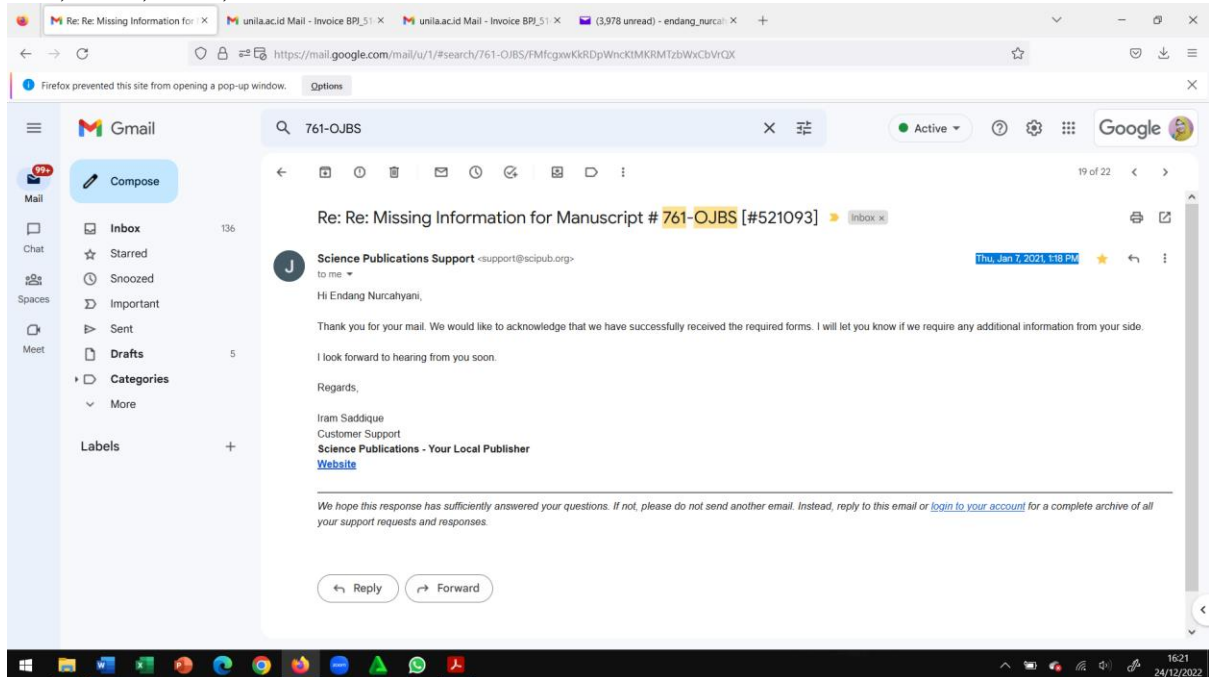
Re: Re: Missing Information for | ×
unila.ac.id Mail - Invoice BPJ_51 ×
unila.ac.id Mail - Invoice BPJ_51 ×
(3,978 unread) - endang_nurcah ×
+

https://mail.google.com/mail/u/1/#search/761-OJBS/FMfcgxwKkRDpWncKtMKRMTzbWxCbVrQX

Firefox prevented this site from opening a pop-up window.
Options

Gmail
761-OJBS
Active
Google

99+
Mail
Chat
Spaces
Meet

Compose
Inbox 136
Starred
Snoozed
Important
Sent
Drafts 5
Categories
More

Labels +

19 of 22

Re: Re: Missing Information for Manuscript # 761-OJBS [#521093] Inbox ×

Science Publications Support <support@scipub.org>
to me
Thu, Jan 7, 2021, 1:18 PM

Hi Endang Nurcahyani,

Thank you for your mail. We would like to acknowledge that we have successfully received the required forms. I will let you know if we require any additional information from your side.

I look forward to hearing from you soon.

Regards,

Iram Saddique
Customer Support
Science Publications - Your Local Publisher
Website

We hope this response has sufficiently answered your questions. If not, please do not send another email. Instead, reply to this email or login to your account for a complete archive of all your support requests and responses.

Reply
Forward

16:21
24/12/2022